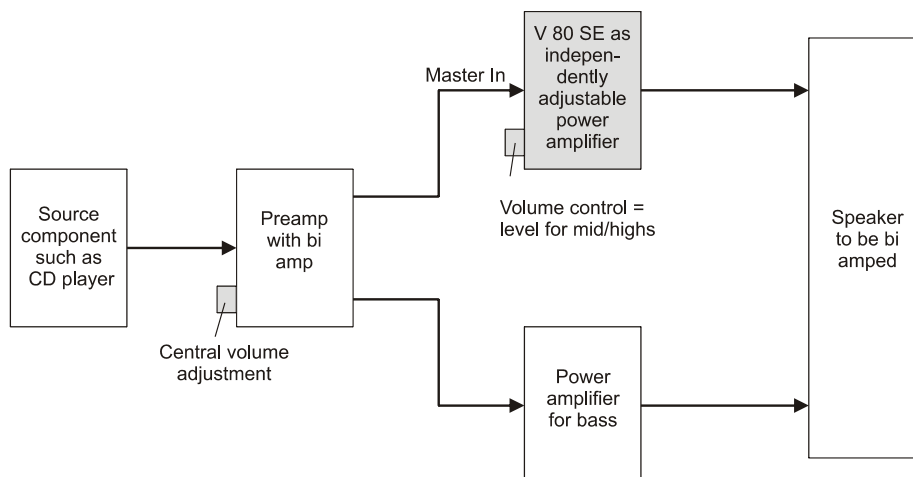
Master In

V 80 SE as independently adjustable power amplifier

Volume control = level for mid/highs

Source component such as CD player

Preamp with bi amp

Central volume adjustment

Power amplifier for bass

Speaker to be bi amped